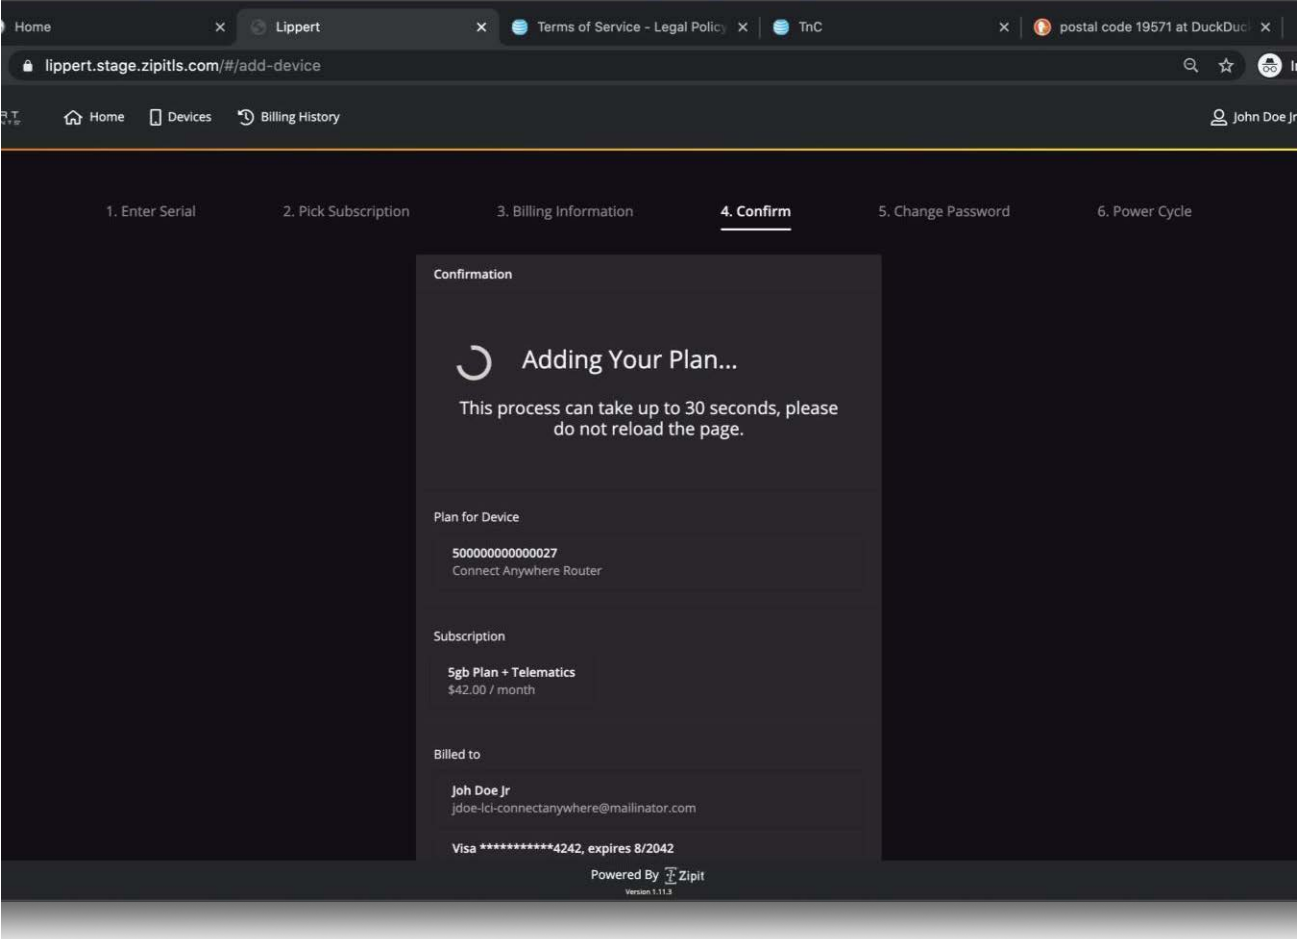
Home × Lippert × Terms of Service - Legal Policy × TnC × postal code 19571 at DuckDuc ×

lippert.stage.zipitls.com/#/add-device

Home Devices Billing History John Doe Jr

1. Enter Serial 2. Pick Subscription 3. Billing Information 4. Confirm 5. Change Password 6. Power Cycle

Confirmation

Adding Your Plan...

This process can take up to 30 seconds, please do not reload the page.

Plan for Device

500000000000027
Connect Anywhere Router

Subscription

5gb Plan + Telematics
$42.00 / month

Billed to

Joh Doe Jr
jdoe-lci-connectanywhere@mailinator.com

Visa ************4242, expires 8/2042

Powered By Zipit
Version 1.11.3